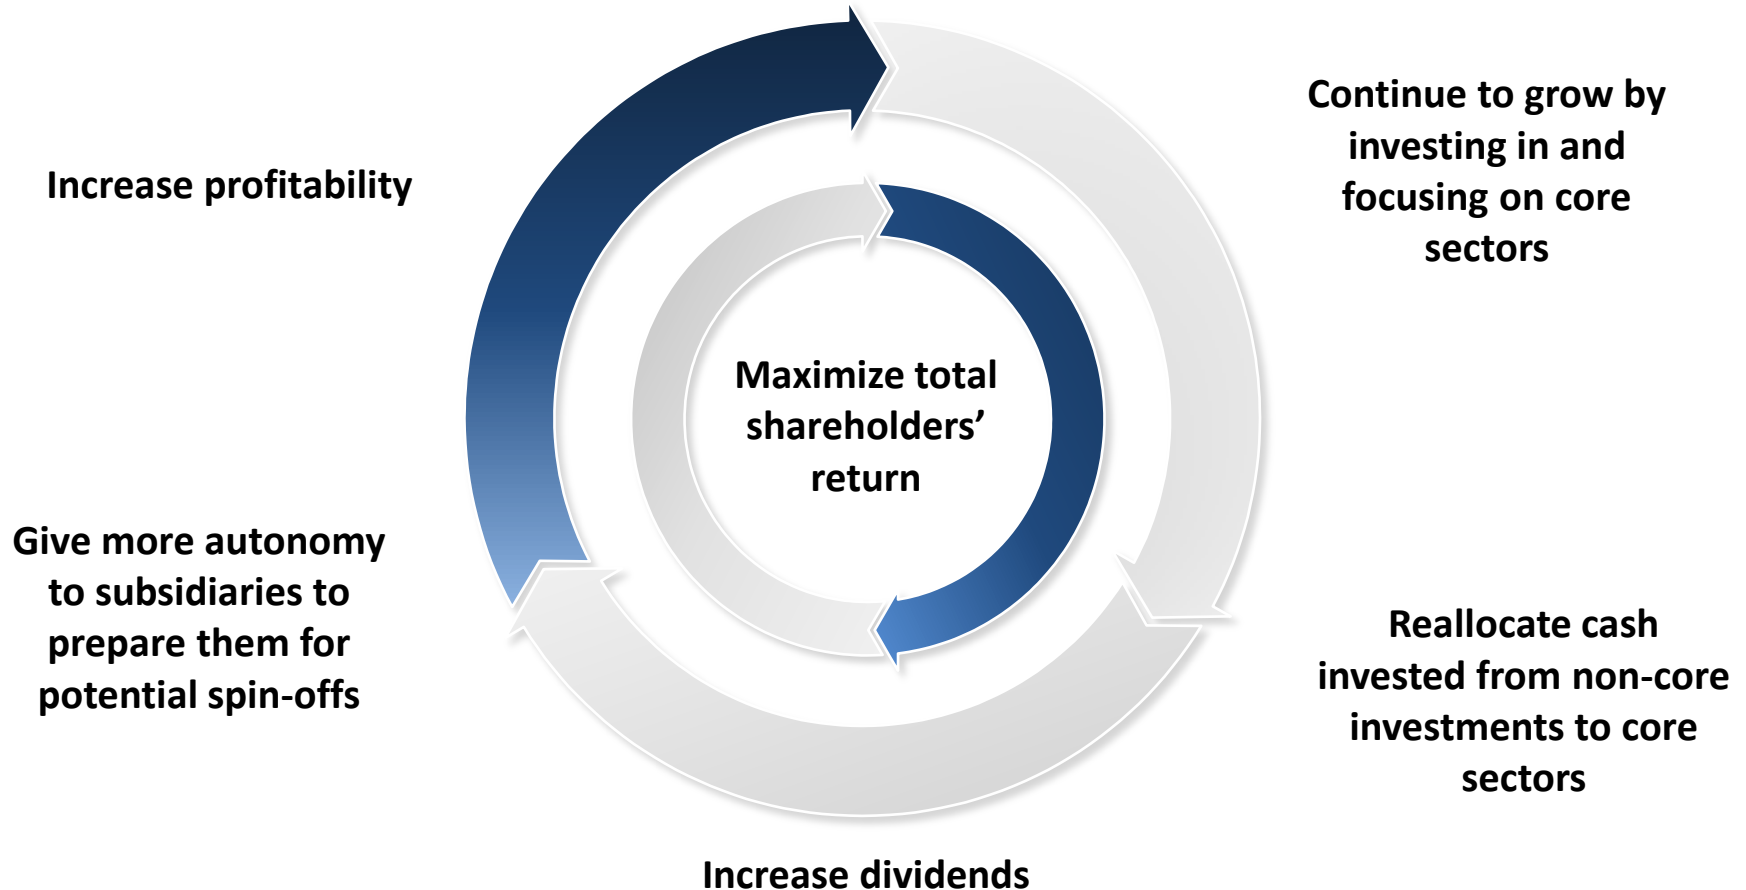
Increase profitability

Continue to grow by investing in and focusing on core sectors

Maximize total shareholders' return

Give more autonomy to subsidiaries to prepare them for potential spin-offs

Reallocate cash invested from non-core investments to core sectors

Increase dividends